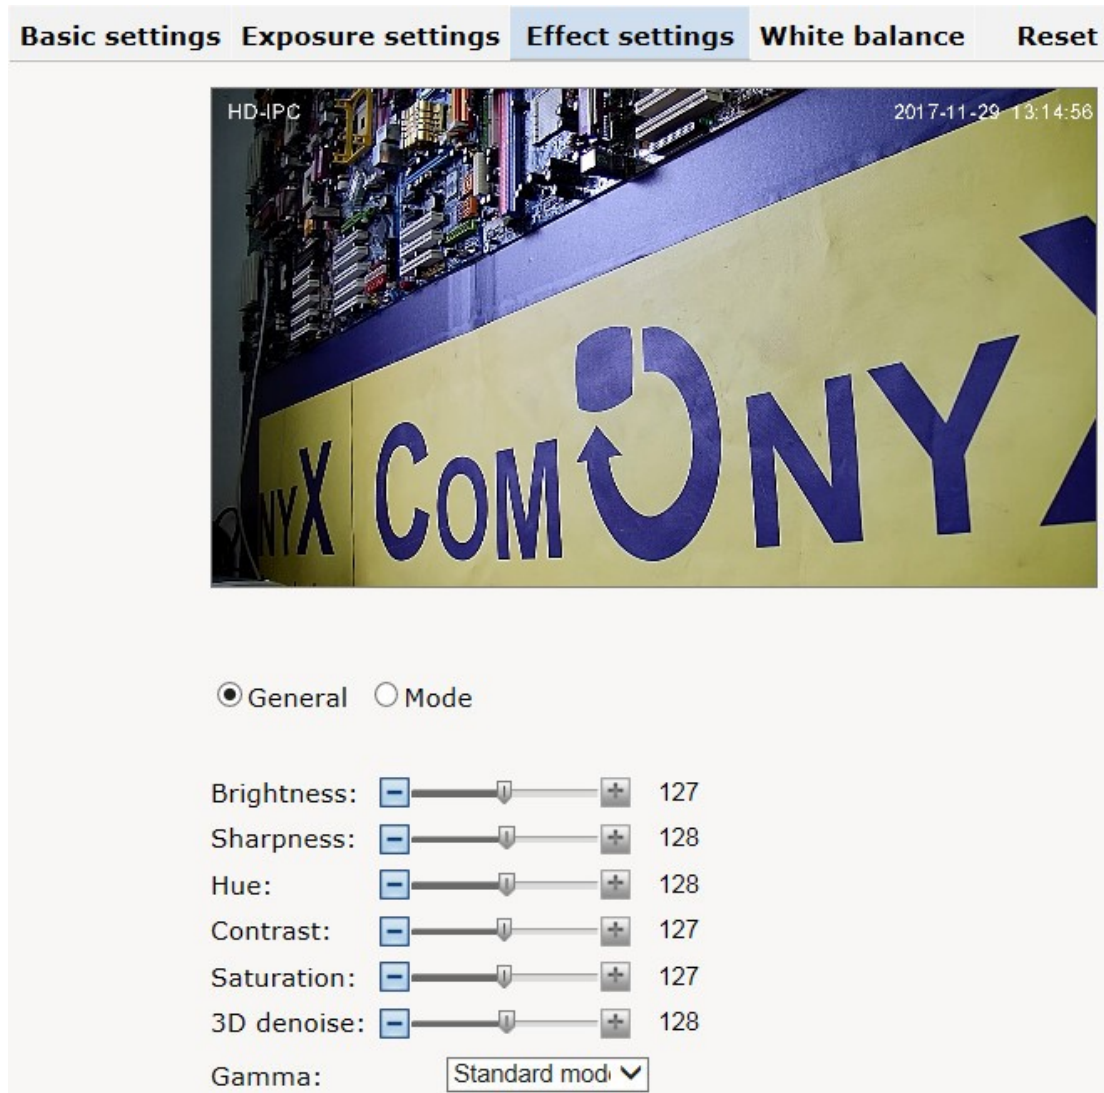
Basic settings Exposure settings Effect settings White balance Reset

HD-IPC 2017-11-29 13:14:56

NYX COMONYX

General Mode

Brightness: 127
Sharpness: 128
Hue: 128
Contrast: 127
Saturation: 127
3D denoise: 128
Gamma: Standard mod